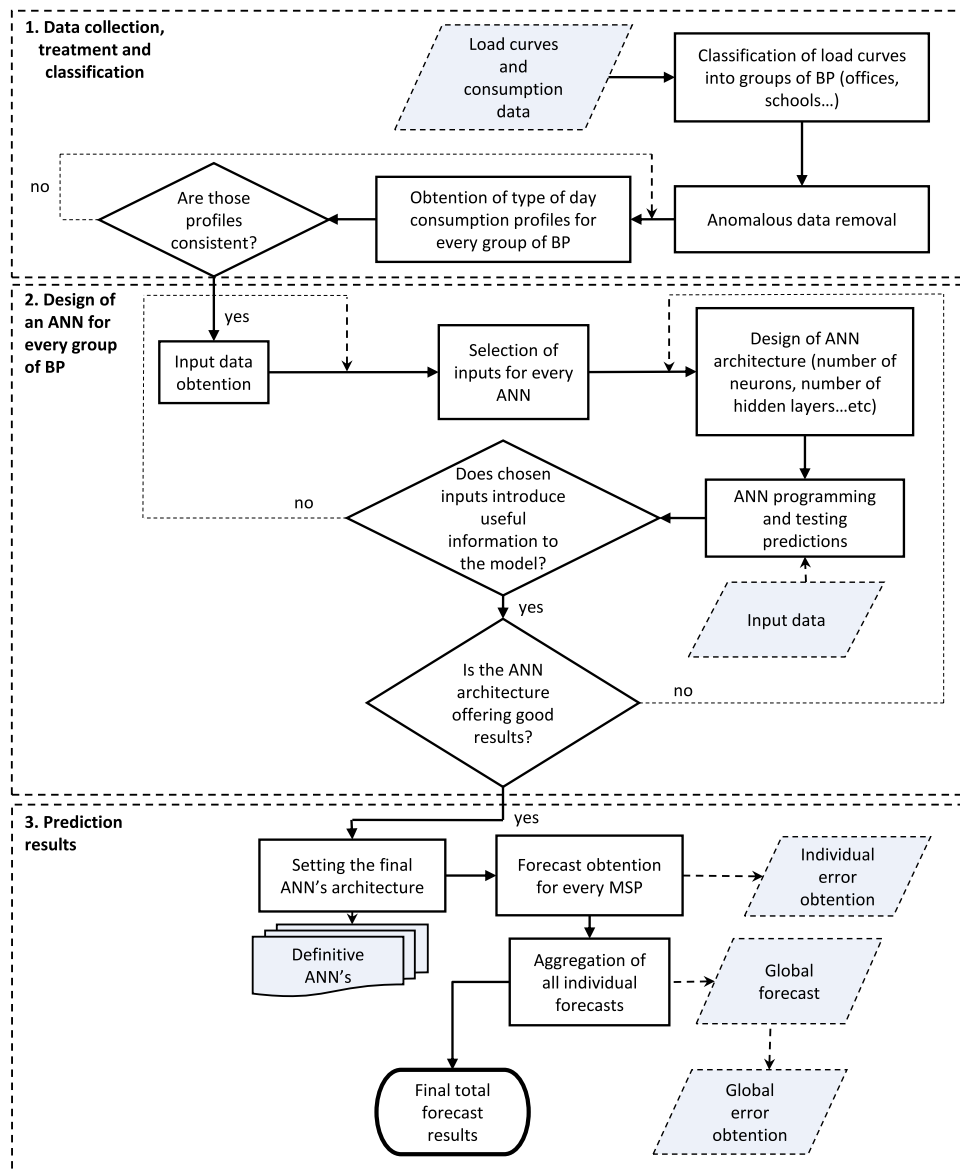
1. Data collection, treatment and classification

Load curves and consumption data

Classification of load curves into groups of BP (offices, schools…)

no

Are those profiles consistent?

Obtention of type of day consumption profiles for every group of BP

Anomalous data removal

2. Design of an ANN for every group of BP

yes

Input data obtention

Selection of inputs for every ANN

Design of ANN architecture (number of neurons, number of hidden layers…etc)

no

Does chosen inputs introduce useful information to the model?

ANN programming and testing predictions

yes

Input data

Is the ANN architecture offering good results?

no

3. Prediction results

yes

Setting the final ANN's architecture

Forecast obtention for every MSP

Individual error obtention

Definitive ANN's

Aggregation of all individual forecasts

Global forecast

Final total forecast results

Global error obtention